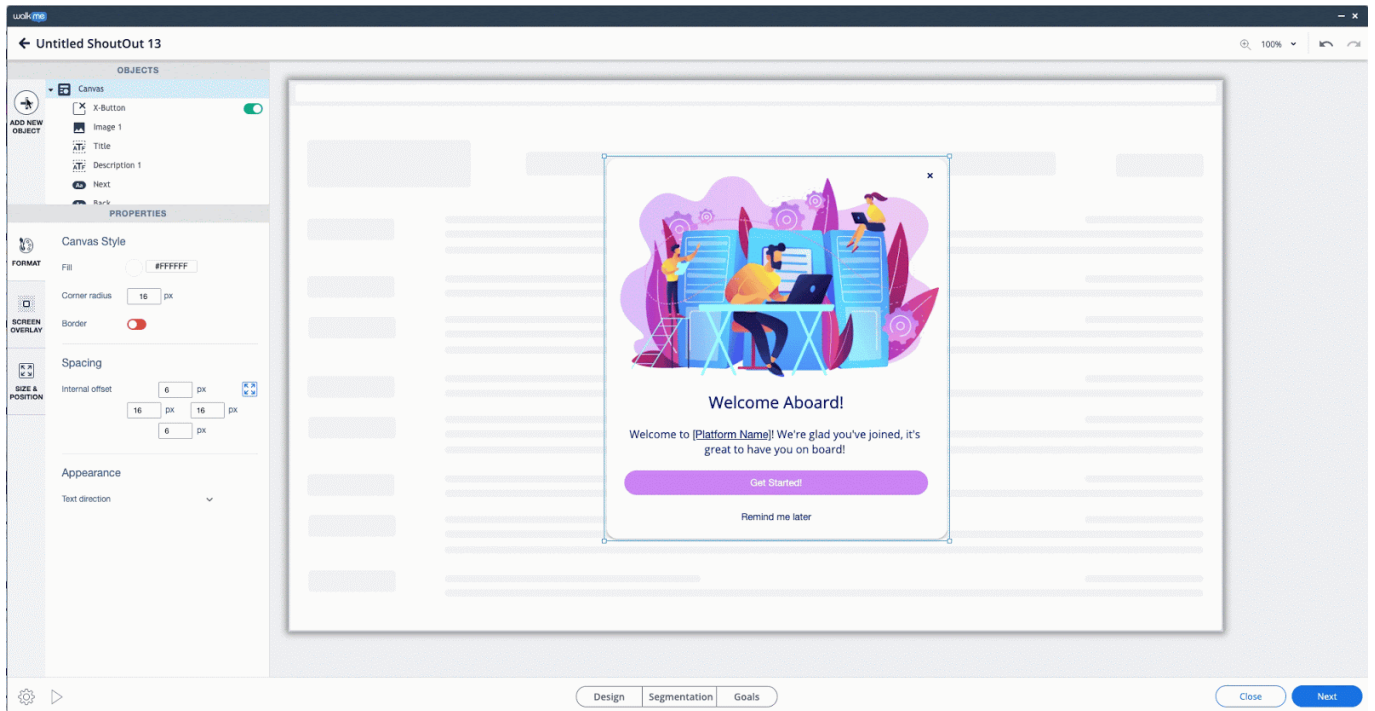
walkme

Untitled ShoutOut 13

100%

OBJECTS

ADD NEW OBJECT

Canvas
X-Button
Image 1
Title
Description 1
Next
Back

PROPERTIES

FORMAT

SCREEN OVERLAY

SIZE & POSITION

Canvas Style

Fill #FFFFFF

Corner radius 16 px

Border

Spacing

Internal offset 6 px
16 px 16 px
6 px

Appearance

Text direction

×

Welcome Aboard!

Welcome to [Platform Name]! We're glad you've joined, it's great to have you on board!

Get Started!

Remind me later

Design Segmentation Goals

Close Next